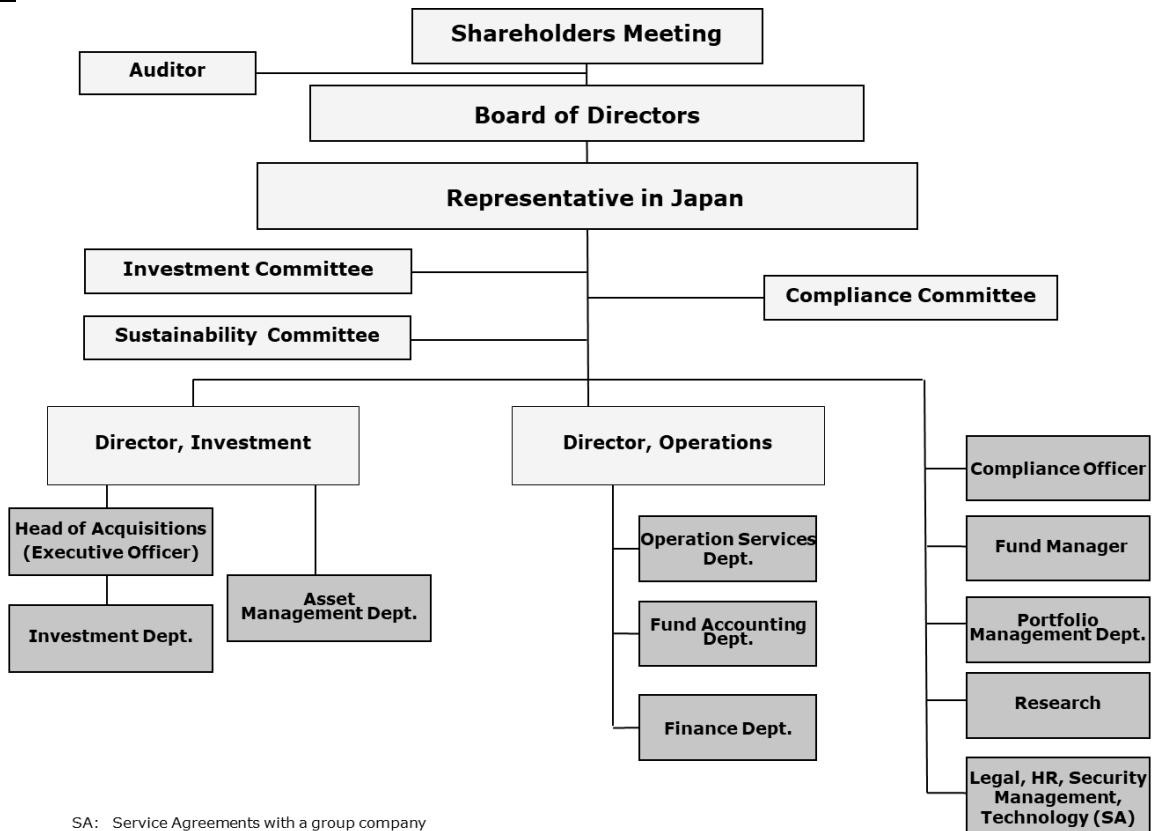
Shareholders Meeting

Auditor

Board of Directors

Representative in Japan

Investment Committee

Compliance Committee

Sustainability Committee

Director, Investment

Director, Operations

Compliance Officer

Head of Acquisitions (Executive Officer)

Asset Management Dept.

Investment Dept.

Operation Services Dept.

Fund Accounting Dept.

Finance Dept.

Fund Manager

Portfolio Management Dept.

Research

Legal, HR, Security Management, Technology (SA)

SA: Service Agreements with a group company